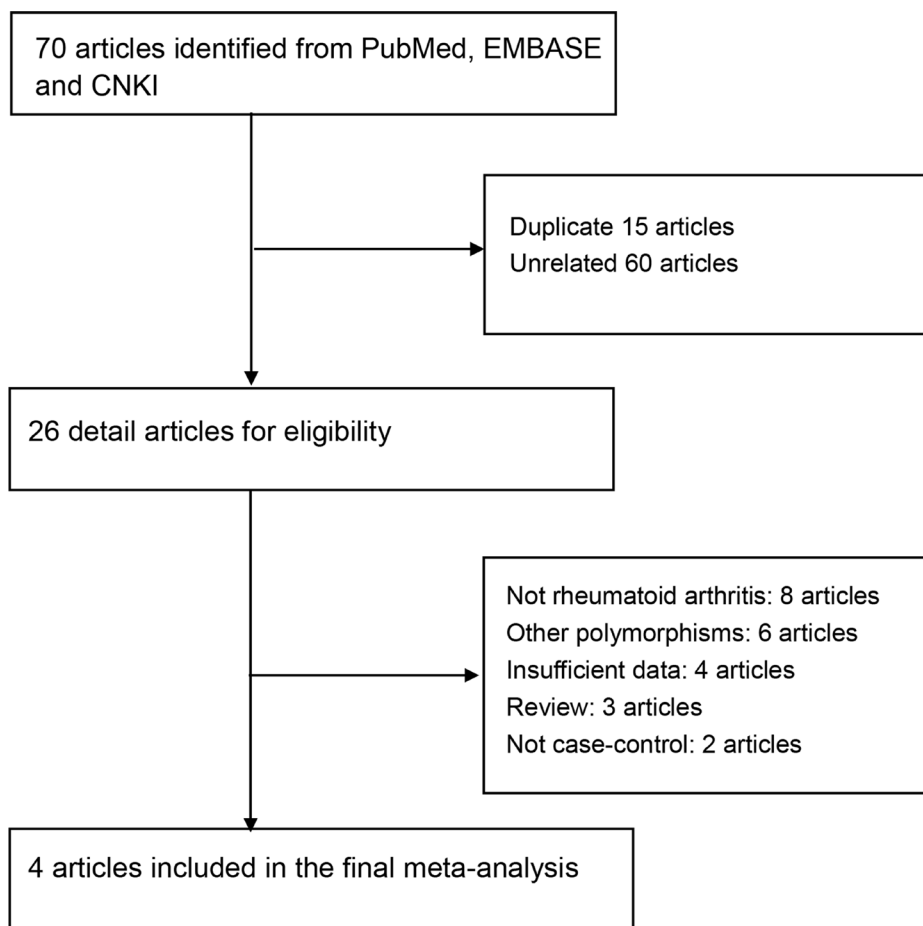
70 articles identified from PubMed, EMBASE and CNKI

Duplicate 15 articles
Unrelated 60 articles

26 detail articles for eligibility

Not rheumatoid arthritis: 8 articles
Other polymorphisms: 6 articles
Insufficient data: 4 articles
Review: 3 articles
Not case-control: 2 articles

4 articles included in the final meta-analysis